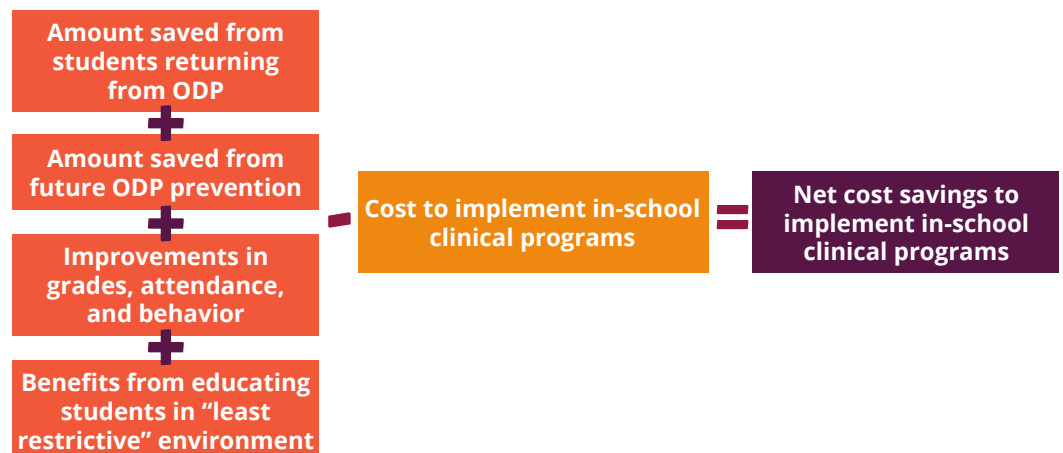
Amount saved from students returning from ODP

+

Amount saved from future ODP prevention

+

Improvements in grades, attendance, and behavior

+

Benefits from educating students in “least restrictive” environment

-

Cost to implement in-school clinical programs

=

Net cost savings to implement in-school clinical programs